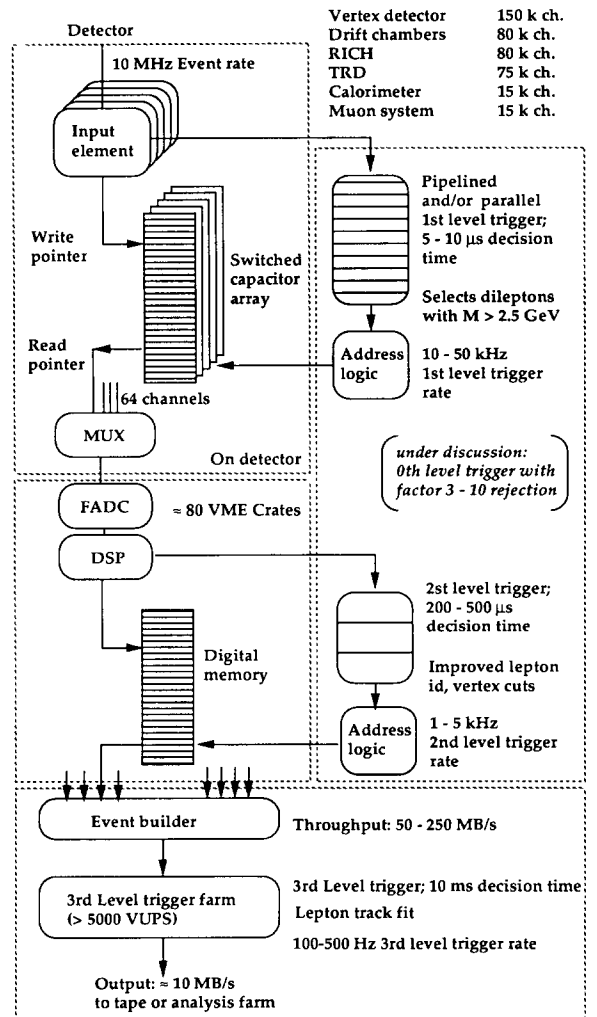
| | |
|---|---|
| Vertex detector | 150 k ch. |
| Drift chambers | 80 k ch. |
| RICH | 80 k ch. |
| TRD | 75 k ch. |
| Calorimeter | 15 k ch. |
| Muon system | 15 k ch. |

Detector

10 MHz Event rate

Input element

Write pointer

Switched capacitor array

Read pointer

64 channels

MUX

On detector

Pipelined and/or parallel 1st level trigger; 5 - 10 μs decision time

Selects dileptons with M > 2.5 GeV

Address logic

10 - 50 kHz 1st level trigger rate

under discussion: 0th level trigger with factor 3 - 10 rejection

FADC

≈ 80 VME Crates

DSP

Digital memory

2st level trigger; 200 - 500 μs decision time

Improved lepton id, vertex cuts

Address logic

1 - 5 kHz 2nd level trigger rate

Event builder

Throughput: 50 - 250 MB/s

3rd Level trigger farm (> 5000 VUPS)

3rd Level trigger; 10 ms decision time

Lepton track fit

100-500 Hz 3rd level trigger rate

Output: ≈ 10 MB/s to tape or analysis farm